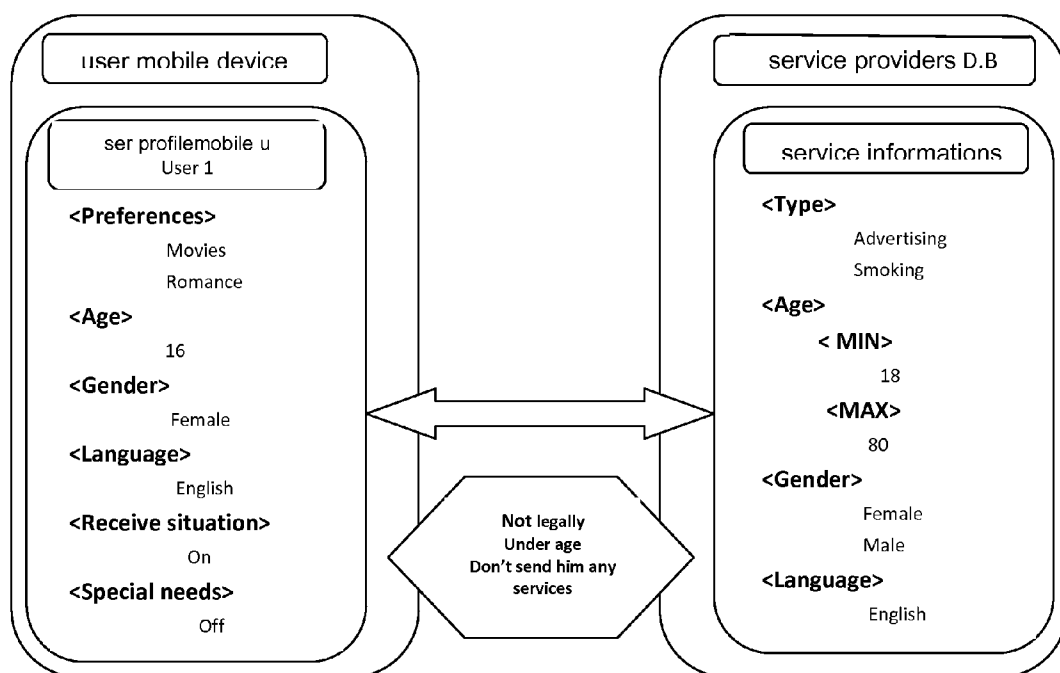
user mobile device

ser profilemobile u
User 1

<Preferences>
Movies
Romance
<Age>
16
<Gender>
Female
<Language>
English
<Receive situation>
On
<Special needs>
Off

service providers D.B

service informations

<Type>
Advertising
Smoking
<Age>
< MIN>
18
<MAX>
80
<Gender>
Female
Male
<Language>
English

Not legally
Under age
Don't send him any services